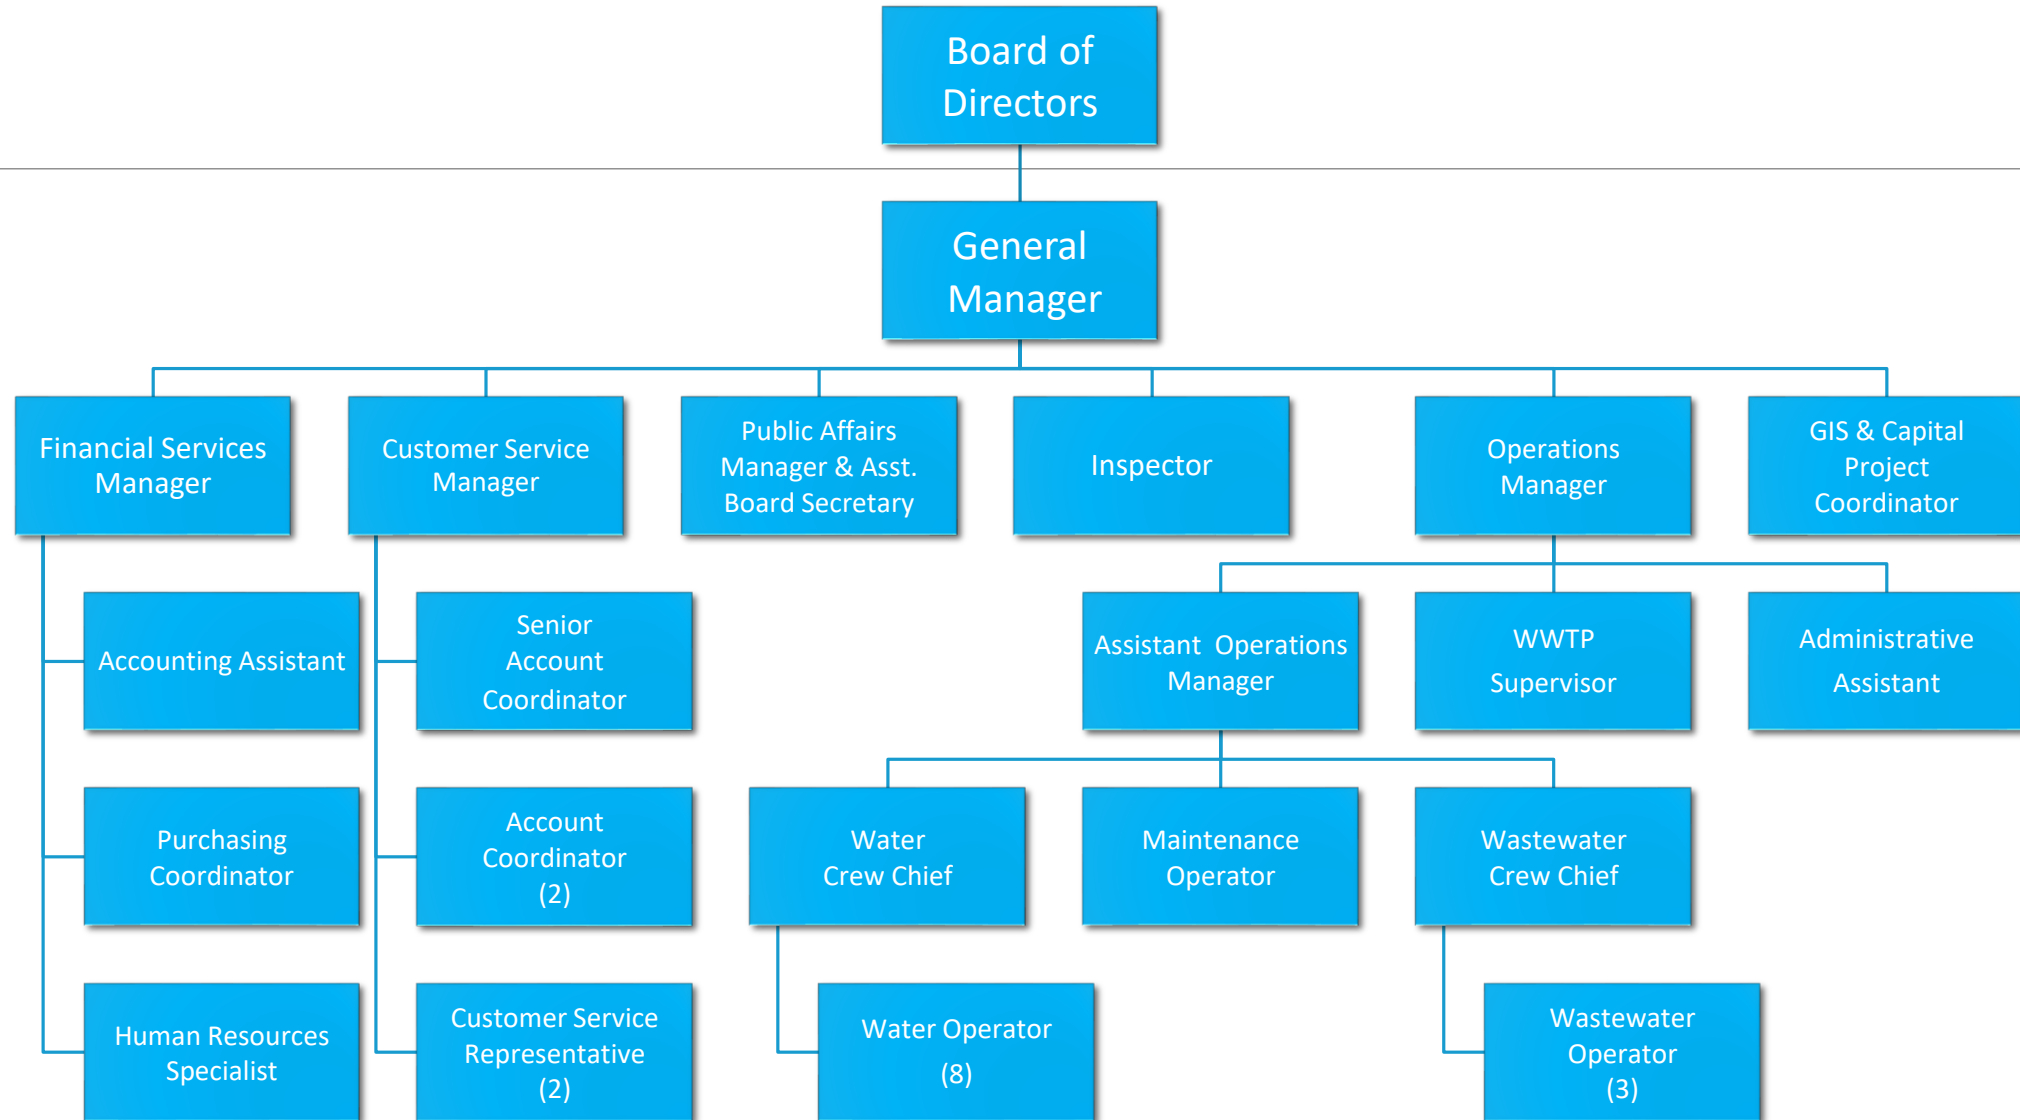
Board of Directors

General Manager

Financial Services Manager

Customer Service Manager

Public Affairs Manager & Asst. Board Secretary

Inspector

Operations Manager

GIS & Capital Project Coordinator

Accounting Assistant

Senior Account Coordinator

Assistant Operations Manager

WWTP Supervisor

Administrative Assistant

Purchasing Coordinator

Account Coordinator (2)

Water Crew Chief

Maintenance Operator

Wastewater Crew Chief

Human Resources Specialist

Customer Service Representative (2)

Water Operator (8)

Wastewater Operator (3)